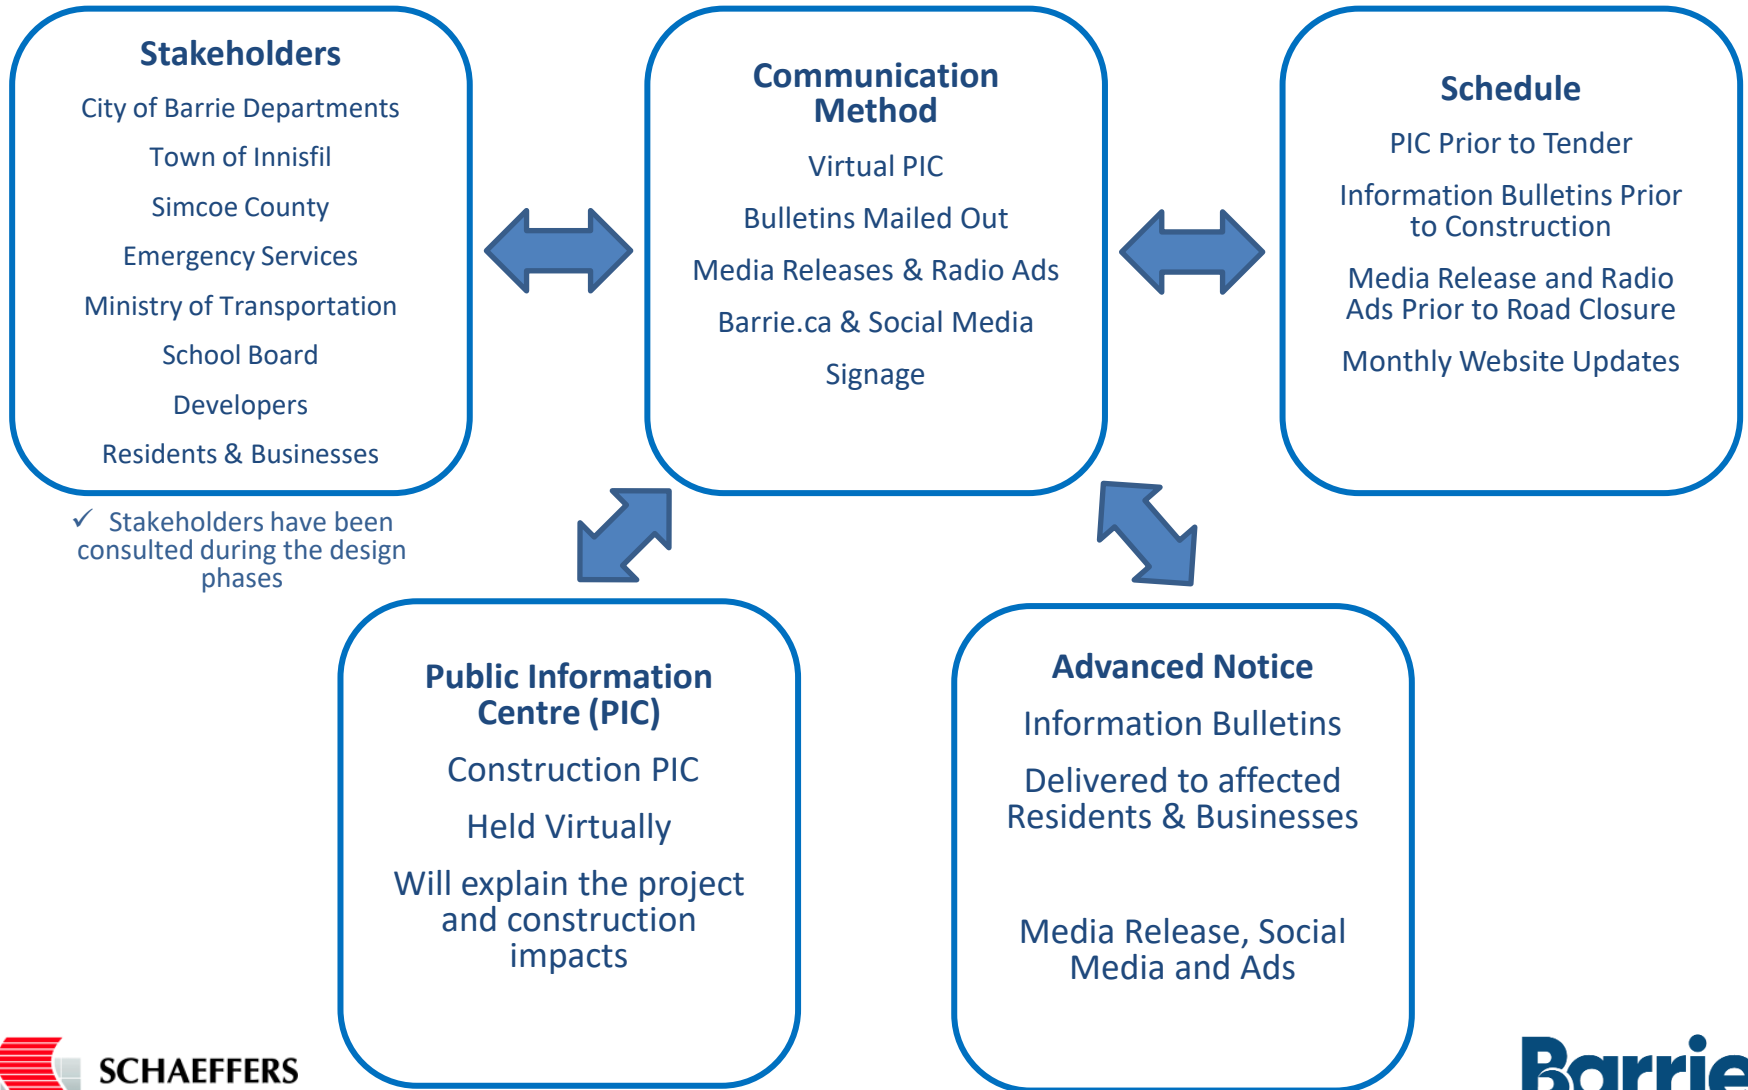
Stakeholders

City of Barrie Departments

Town of Innisfil

Simcoe County

Emergency Services

Ministry of Transportation

School Board

Developers

Residents & Businesses

✓ Stakeholders have been consulted during the design phases

Communication Method

Virtual PIC

Bulletins Mailed Out

Media Releases & Radio Ads

Barrie.ca & Social Media

Signage

Schedule

PIC Prior to Tender

Information Bulletins Prior to Construction

Media Release and Radio Ads Prior to Road Closure

Monthly Website Updates

Public Information Centre (PIC)

Construction PIC

Held Virtually

Will explain the project and construction impacts

Advanced Notice

Information Bulletins

Delivered to affected Residents & Businesses

Media Release, Social Media and Ads

SCHAEFFERS

Barrie